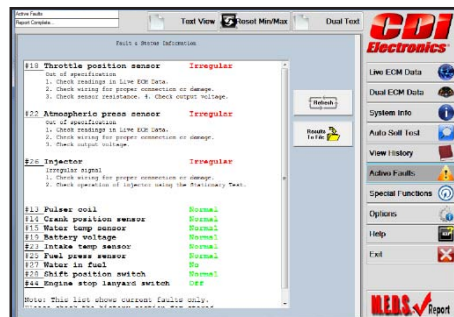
Active Faults
Report Complete...

Text View
Reset Min/Max
Dual Text

CDI Electronics

Faults & Normal Information

#18 Throttle position sensor Irregular
Out of specification
1. Check readings in Live ECM Data.
2. Check wiring for proper connection or damage.
3. Check sensor resistance. 4. Check output voltage.

#22 Atmospheric press sensor Irregular
Out of specification
1. Check readings in Live ECM Data.
2. Check wiring for proper connection or damage.
3. Check output voltage.

#26 Injector Irregular
Irregular signal
1. Check wiring for proper connection or damage.
2. Check operation of injector using the Stationary Test.

#13 Pulser coil Normal
#14 Crank position sensor Normal
#15 Water temp sensor Normal
#19 Battery voltage Normal
#23 Intake temp sensor Normal
#25 Fuel press sensor Normal
#27 Water in fuel No
#28 Shift position switch Normal
#44 Engine stop lanyard switch Off

Note: This list shows current faults only.
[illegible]

Refresh

Results To File

Live ECM Data
Dual ECM Data
System Info
Auto Self Test
View History
Active Faults
Special Functions
Options
Help
Exit

N.E.D.S. Report